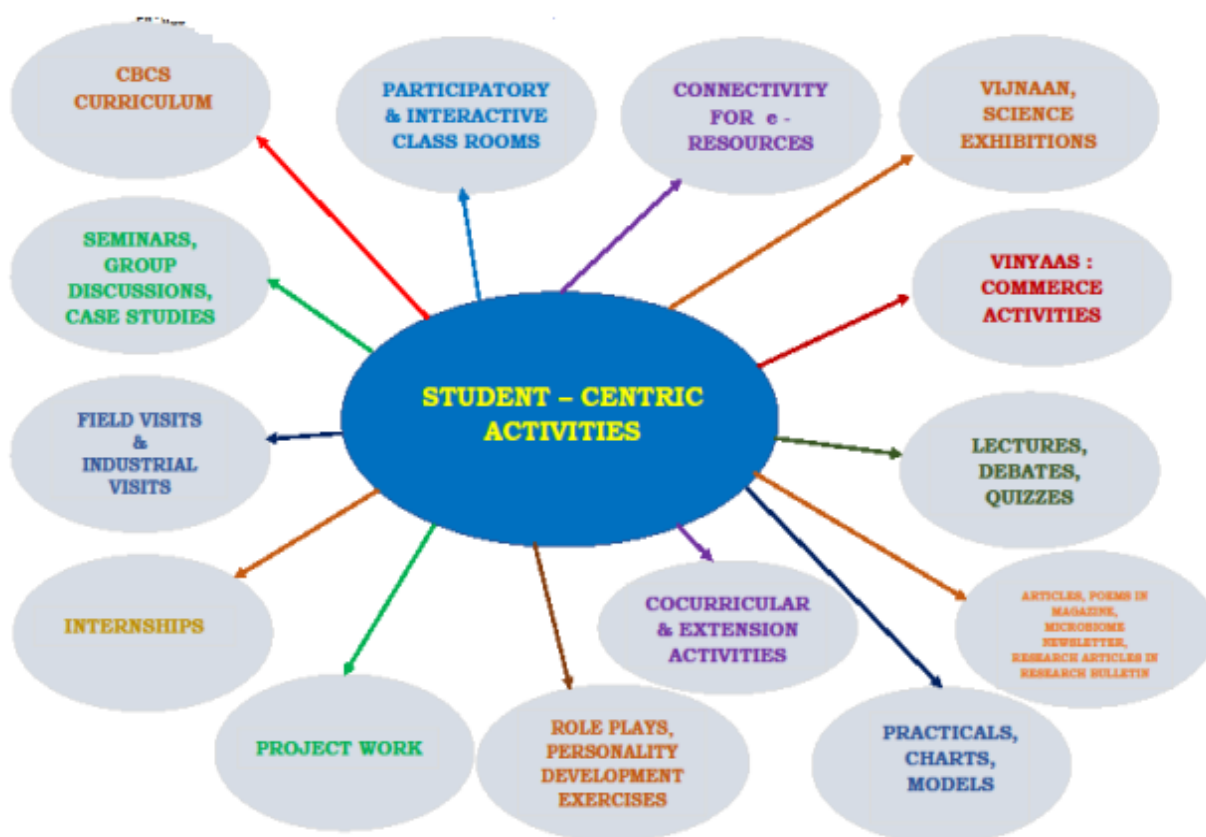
STUDENT – CENTRIC ACTIVITIES

CBCS CURRICULUM

PARTICIPATORY & INTERACTIVE CLASS ROOMS

CONNECTIVITY FOR e - RESOURCES

VIJNAAN, SCIENCE EXHIBITIONS

SEMINARS, GROUP DISCUSSIONS, CASE STUDIES

VINYAAS : COMMERCE ACTIVITIES

FIELD VISITS & INDUSTRIAL VISITS

LECTURES, DEBATES, QUIZZES

INTERNSHIPS

COCURRICULAR & EXTENSION ACTIVITIES

ARTICLES, POEMS IN MAGAZINE, MICROBIOME NEWSLETTER, RESEARCH ARTICLES IN RESEARCH BULLETIN

PROJECT WORK

ROLE PLAYS, PERSONALITY DEVELOPMENT EXERCISES

PRACTICALS, CHARTS, MODELS